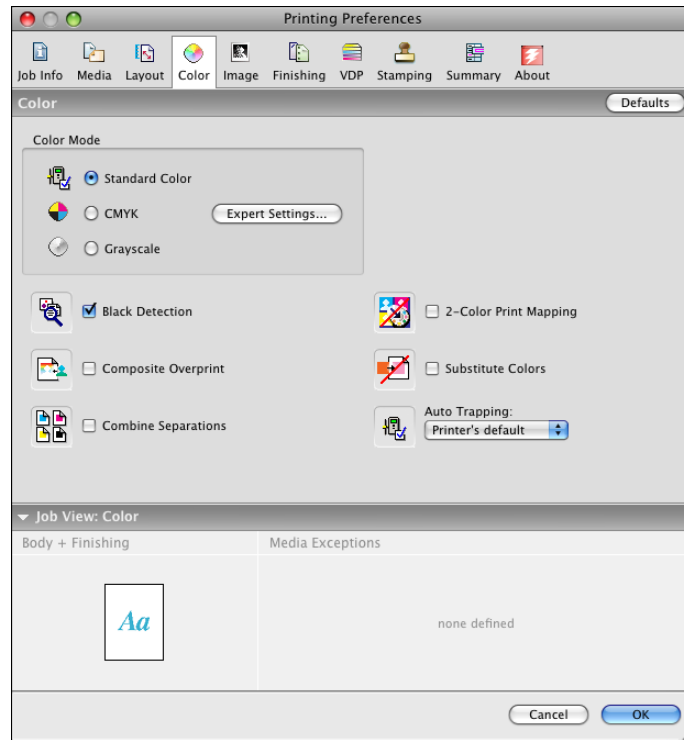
Printing Preferences

Job Info Media Layout Color Image Finishing VDP Stamping Summary About

Color

Defaults

Color Mode

Standard Color

CMYK

Expert Settings...

Grayscale

Black Detection

2-Color Print Mapping

Composite Overprint

Substitute Colors

Combine Separations

Auto Trapping:

Printer's default

Job View: Color

Body + Finishing

Media Exceptions

Aa

none defined

Cancel

OK